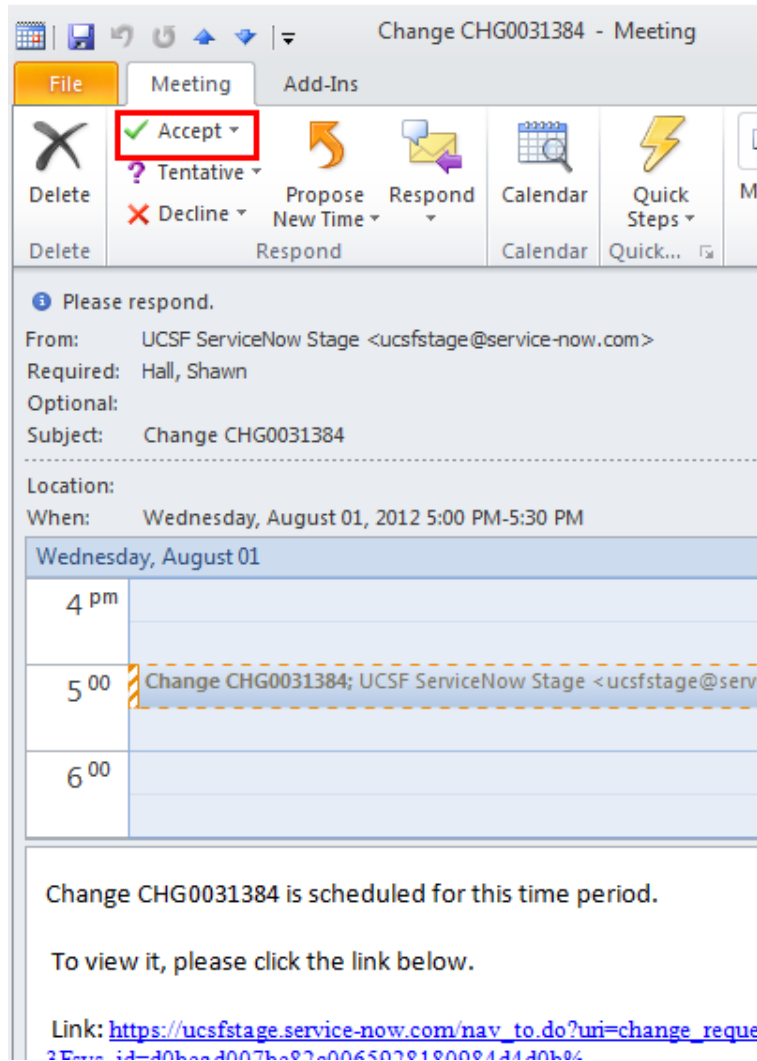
Change CHG0031384 - Meeting

File Meeting Add-Ins

Delete

Accept
Tentative
Decline

Propose New Time

Respond

Calendar

Quick Steps

M

Delete Respond Calendar Quick...

Please respond.

From: UCSF ServiceNow Stage <ucsfstage@service-now.com>
Required: Hall, Shawn
Optional:
Subject: Change CHG0031384

Location:
When: Wednesday, August 01, 2012 5:00 PM-5:30 PM

Wednesday, August 01

4 pm

5 00 Change CHG0031384; UCSF ServiceNow Stage <ucsfstage@serv

6 00

Change CHG0031384 is scheduled for this time period.

To view it, please click the link below.

Link: https://ucsfstage.service-now.com/nav_to.do?uri=change_reque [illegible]